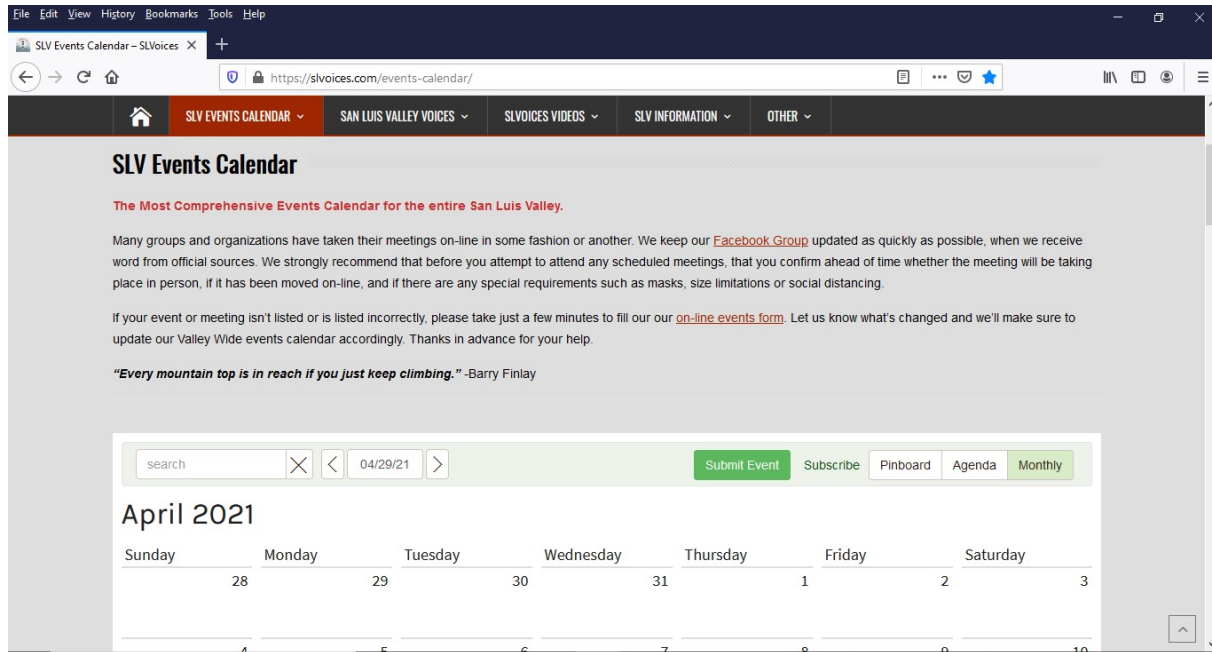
File Edit View History Bookmarks Tools Help

SLV Events Calendar – SLVoices

https://slvoices.com/events-calendar/

SLV EVENTS CALENDAR SAN LUIS VALLEY VOICES SLVOICES VIDEOS SLV INFORMATION OTHER

SLV Events Calendar

The Most Comprehensive Events Calendar for the entire San Luis Valley.

Many groups and organizations have taken their meetings on-line in some fashion or another. We keep our Facebook Group updated as quickly as possible, when we receive word from official sources. We strongly recommend that before you attempt to attend any scheduled meetings, that you confirm ahead of time whether the meeting will be taking place in person, if it has been moved on-line, and if there are any special requirements such as masks, size limitations or social distancing.

If your event or meeting isn't listed or is listed incorrectly, please take just a few minutes to fill our our on-line events form. Let us know what's changed and we'll make sure to update our Valley Wide events calendar accordingly. Thanks in advance for your help.

"Every mountain top is in reach if you just keep climbing." -Barry Finlay

search 04/29/21 Submit Event Subscribe Pinboard Agenda Monthly

April 2021

| Sunday | Monday | Tuesday | Wednesday | Thursday | Friday | Saturday |
|---|---|---|---|---|---|---|
| 28 | 29 | 30 | 31 | 1 | 2 | 3 |
| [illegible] | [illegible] | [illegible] | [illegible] | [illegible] | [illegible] | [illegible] |